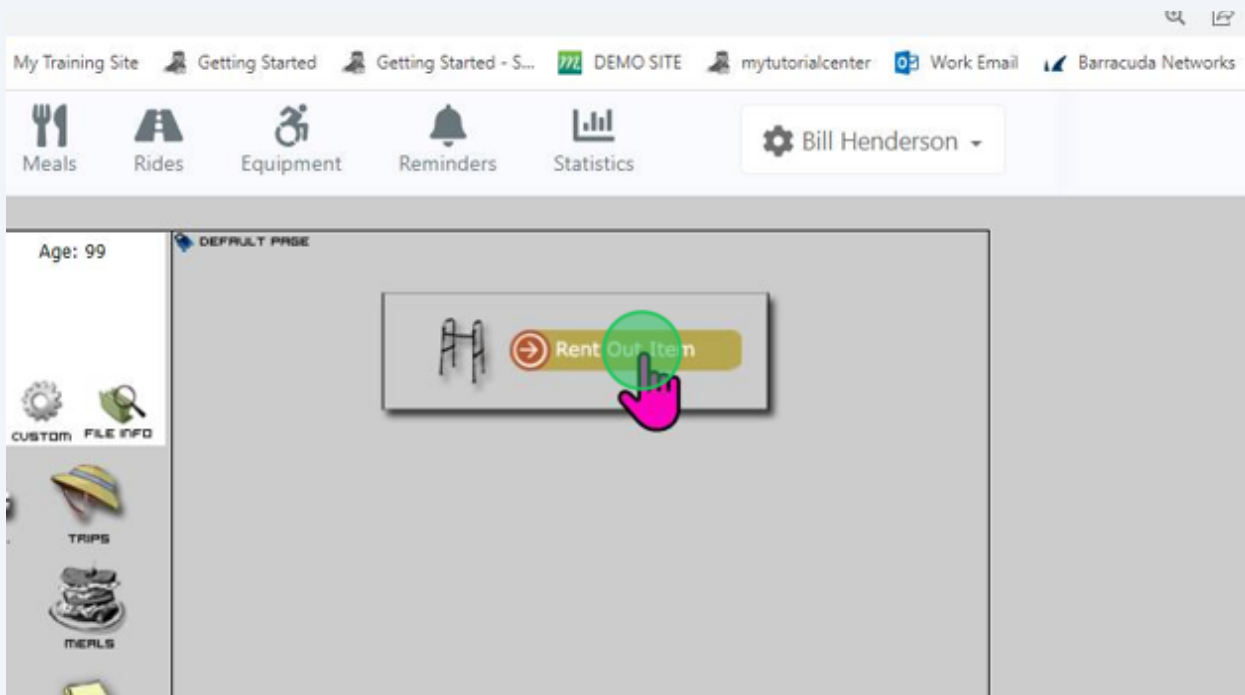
My Training Site Getting Started Getting Started - S... DEMO SITE mytutorialcenter Work Email Barracuda Networks

Meals Rides Equipment Reminders Statistics

Bill Henderson

Age: 99

DEFAULT PAGE

Rent Out Item

CUSTOM FILE INFO

TRIPS

MEALS